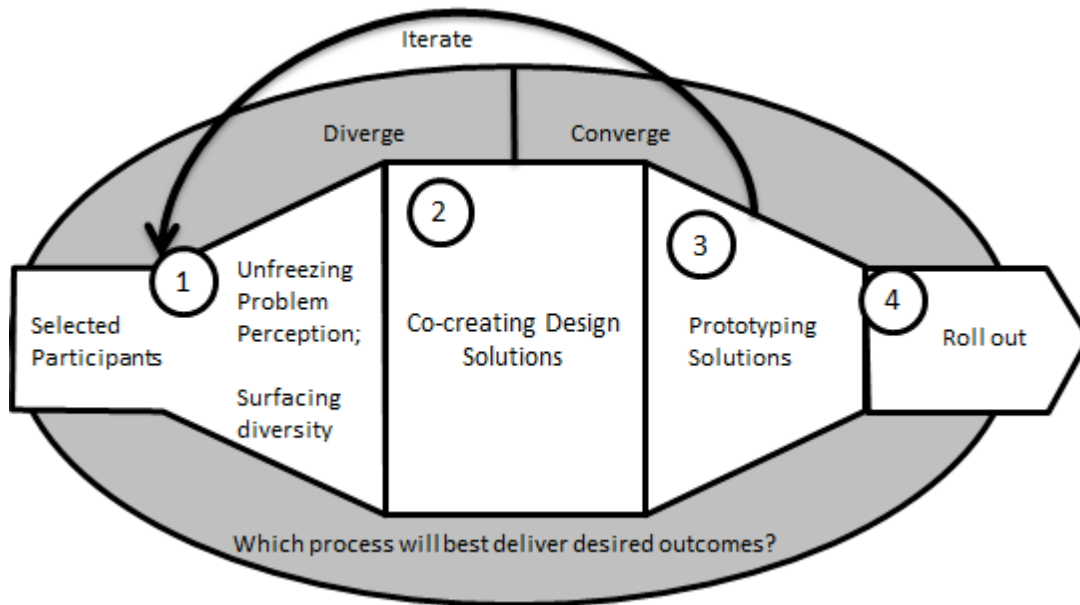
Iterate

Diverge

Converge

1

Selected Participants

Unfreezing Problem Perception;

Surfacing diversity

2

Co-creating Design Solutions

3

Prototyping Solutions

4

Roll out

Which process will best deliver desired outcomes?